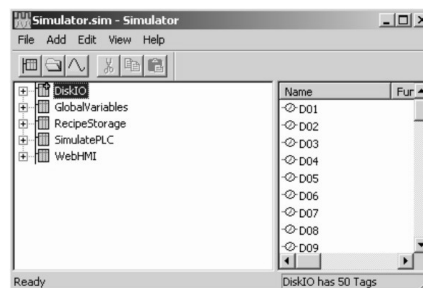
Simulator.sim - Simulator

File Add Edit View Help

DiskIO
GlobalVariables
RecipeStorage
SimulatePLC
WebHMI

| Name | Fur |
|---|---|
| D01 | |
| D02 | |
| D03 | |
| D04 | |
| D05 | |
| D06 | |
| D07 | |
| D08 | |
| D09 | |

Ready

DiskIO has 50 Tags